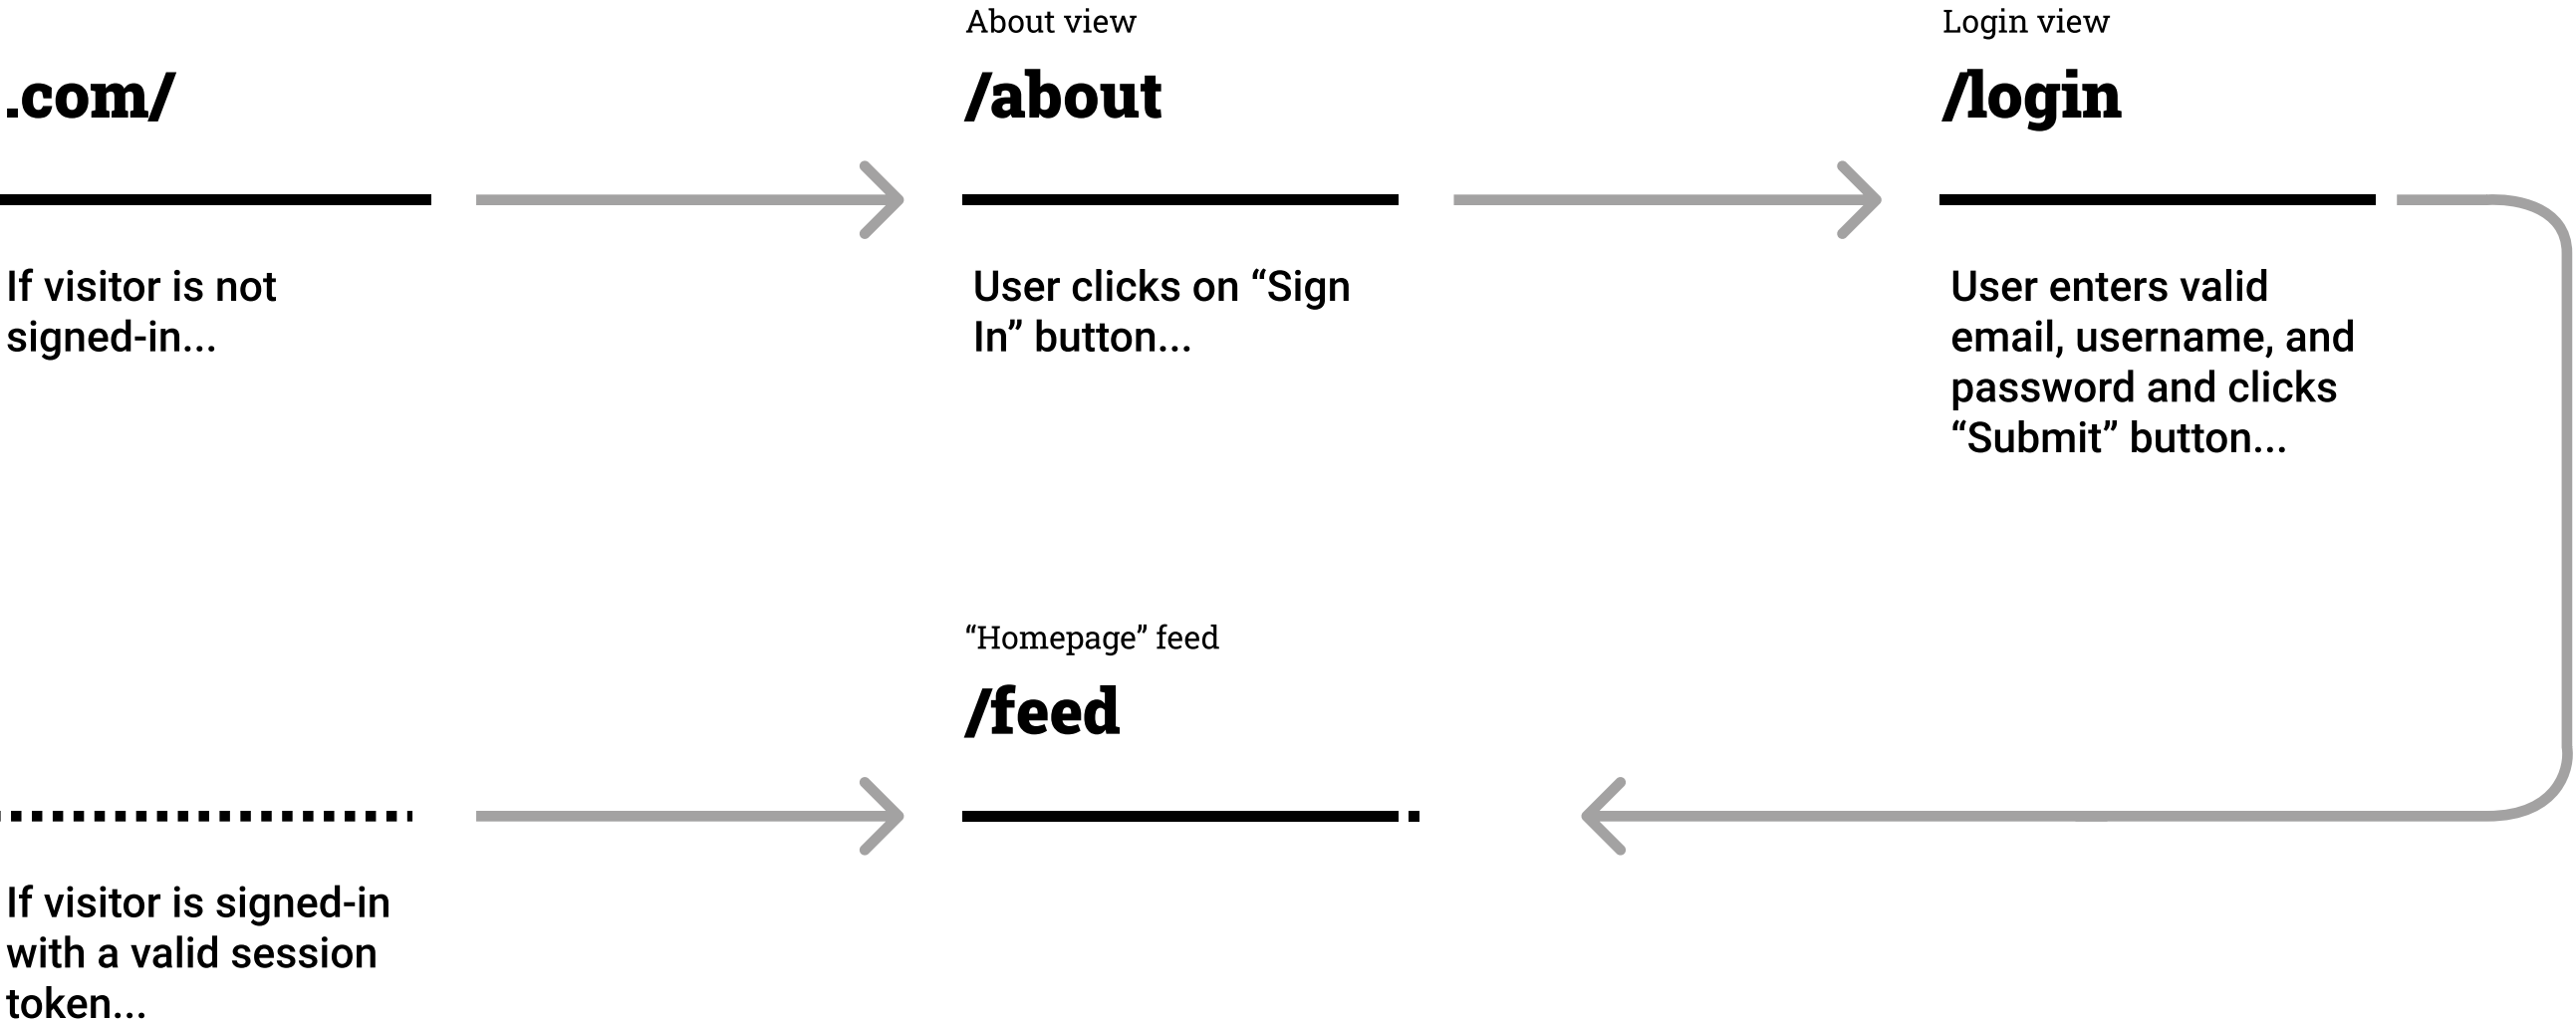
.com/

If visitor is not signed-in...

About view

/about

User clicks on “Sign In” button...

Login view

/login

User enters valid email, username, and password and clicks “Submit” button...

“Homepage” feed

/feed

If visitor is signed-in with a valid session token...